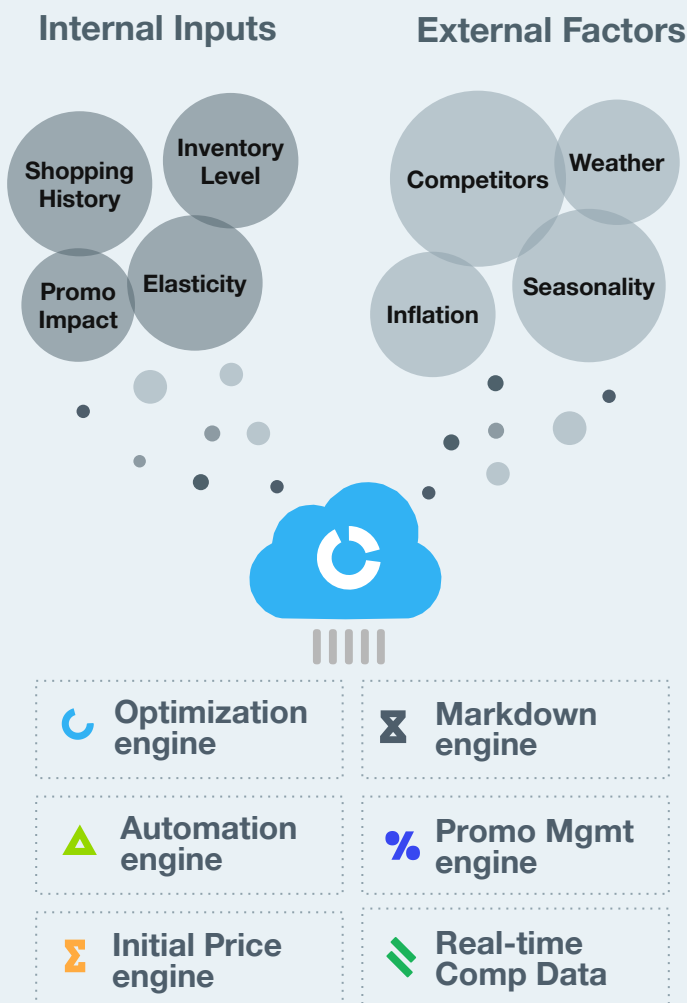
Internal Inputs

External Factors

Shopping History

Inventory Level

Promo Impact

Elasticity

Competitors

Weather

Inflation

Seasonality

Optimization engine

Markdown engine

Automation engine

Promo Mgmt engine

Initial Price engine

Real-time Comp Data